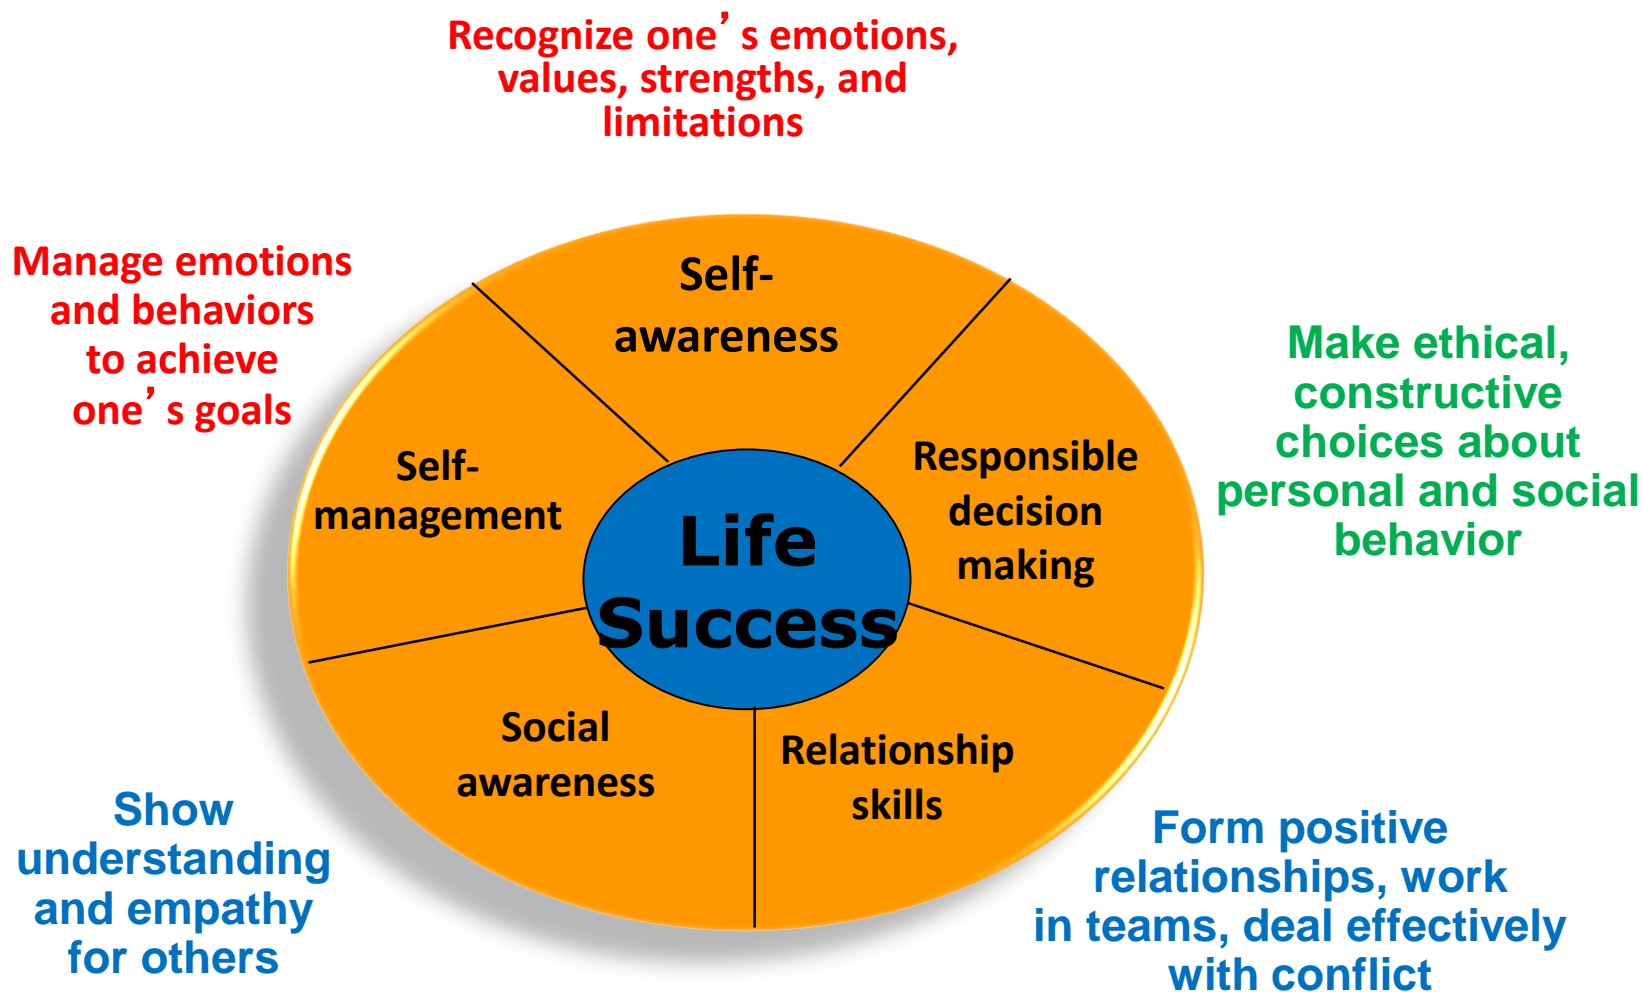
Recognize one's emotions, values, strengths, and limitations

Manage emotions and behaviors to achieve one's goals

Self-awareness

Self-management

Responsible decision making

Make ethical, constructive choices about personal and social behavior

Life Success

Social awareness

Relationship skills

Show understanding and empathy for others

Form positive relationships, work in teams, deal effectively with conflict